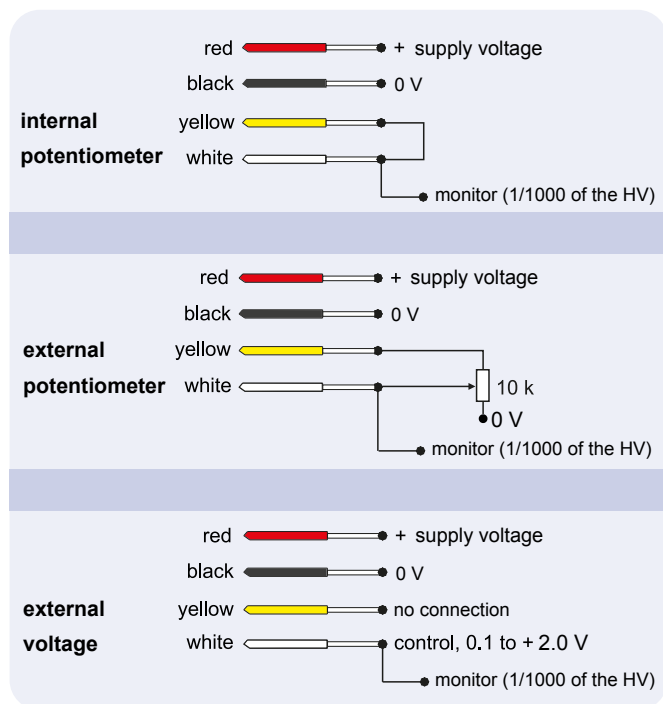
red + supply voltage
black 0 V
internal potentiometer
yellow
white
monitor (1/1000 of the HV)

red + supply voltage
black 0 V
external potentiometer
yellow
white
10 k
0 V
monitor (1/1000 of the HV)

red + supply voltage
black 0 V
external voltage
yellow no connection
white control, 0.1 to + 2.0 V
monitor (1/1000 of the HV)